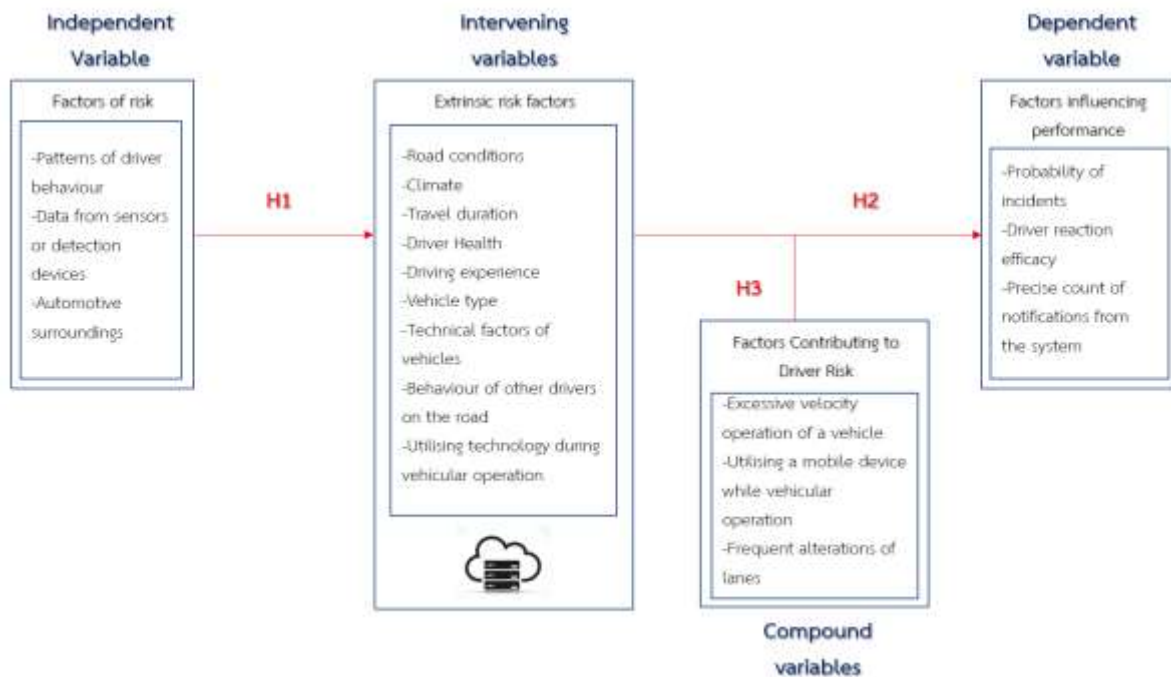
Independent Variable

Factors of risk

-Patterns of driver behaviour
-Data from sensors or detection devices
-Automotive surroundings

H1

Intervening variables

Extrinsic risk factors

-Road conditions
-Climate
-Travel duration
-Driver Health
-Driving experience
-Vehicle type
-Technical factors of vehicles
-Behaviour of other drivers on the road
-Utilising technology during vehicular operation

H2

H3

Factors Contributing to Driver Risk

-Excessive velocity operation of a vehicle
-Utilising a mobile device while vehicular operation
-Frequent alterations of lanes

Compound variables

Dependent variable

Factors influencing performance

-Probability of incidents
-Driver reaction efficacy
-Precise count of notifications from the system